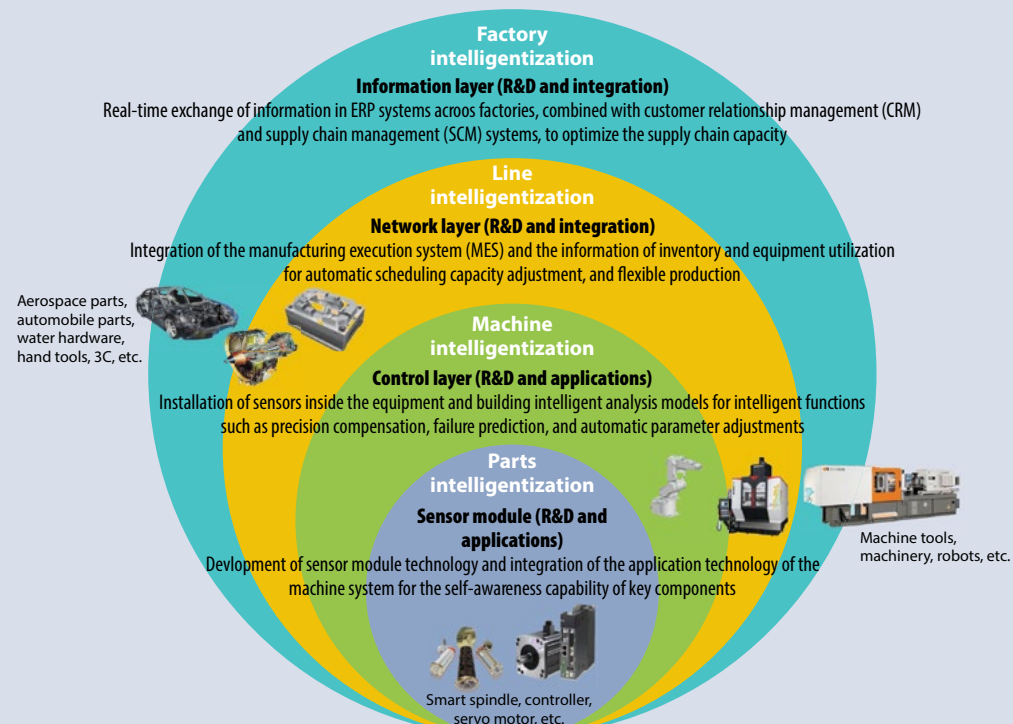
Factory intelligentization

Information layer (R&D and integration)

Real-time exchange of information in ERP systems acroos factories, combined with customer relationship management (CRM) and supply chain management (SCM) systems, to optimize the supply chain capacity

Line intelligentization

Network layer (R&D and integration)

Integration of the manufacturing execution system (MES) and the information of inventory and equipment utilization for automatic scheduling capacity adjustment, and flexible production

Aerospace parts, automobile parts, water hardware, hand tools, 3C, etc.

Machine intelligentization

Control layer (R&D and applications)

Installation of sensors inside the equipment and building intelligent analysis models for intelligent functions such as precision compensation, failure prediction, and automatic parameter adjustments

Parts intelligentization

Sensor module (R&D and applications)

Devlopment of sensor module technology and integration of the application technology of the machine system for the self-awareness capability of key components

Machine tools, machinery, robots, etc.

Smart spindle, controller, servo motor, etc.